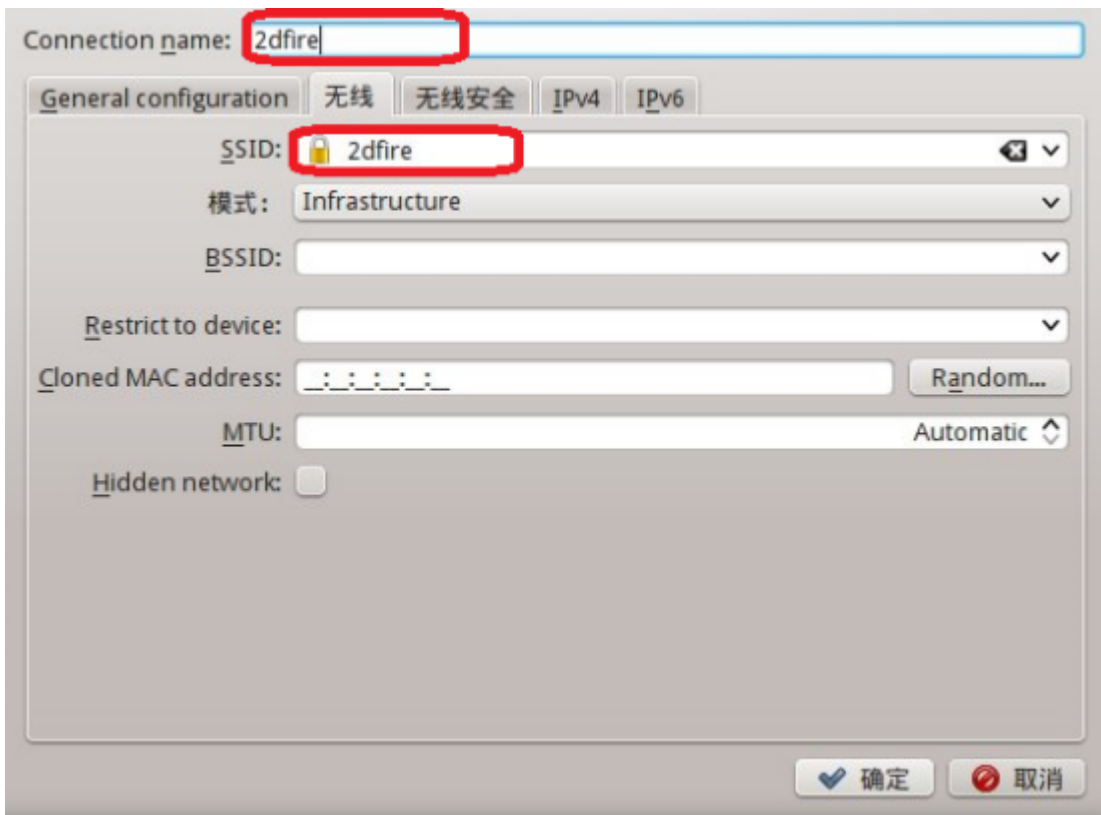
Connection name: 2dfire

General configuration
无线
无线安全
IPv4
IPv6

SSID: 2dfire

模式: Infrastructure

BSSID:

Restrict to device:

Cloned MAC address: _:_:_:_:_:_
Random...

MTU: Automatic

Hidden network:

确定
取消